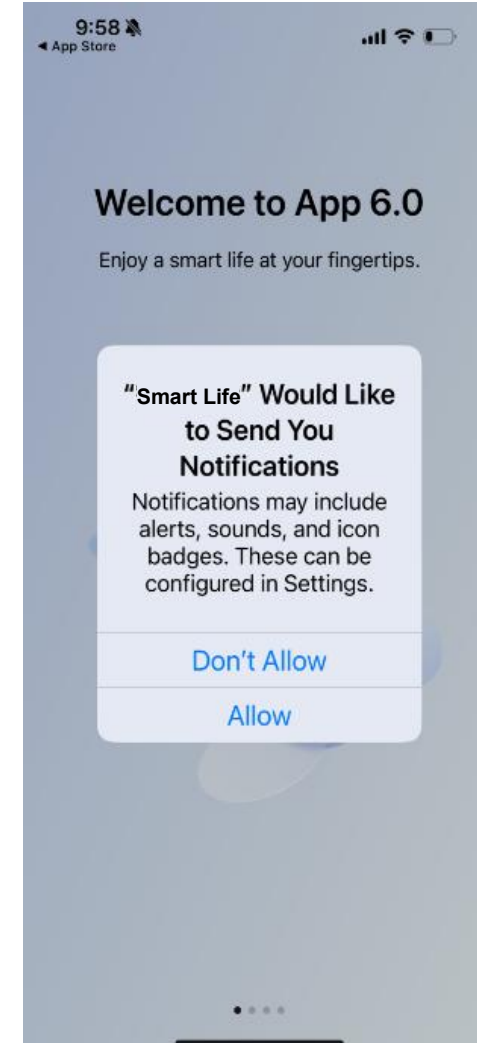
9:58
◂ App Store

Welcome to App 6.0

Enjoy a smart life at your fingertips.

"Smart Life" Would Like to Send You Notifications

Notifications may include alerts, sounds, and icon badges. These can be configured in Settings.

Don't Allow

Allow